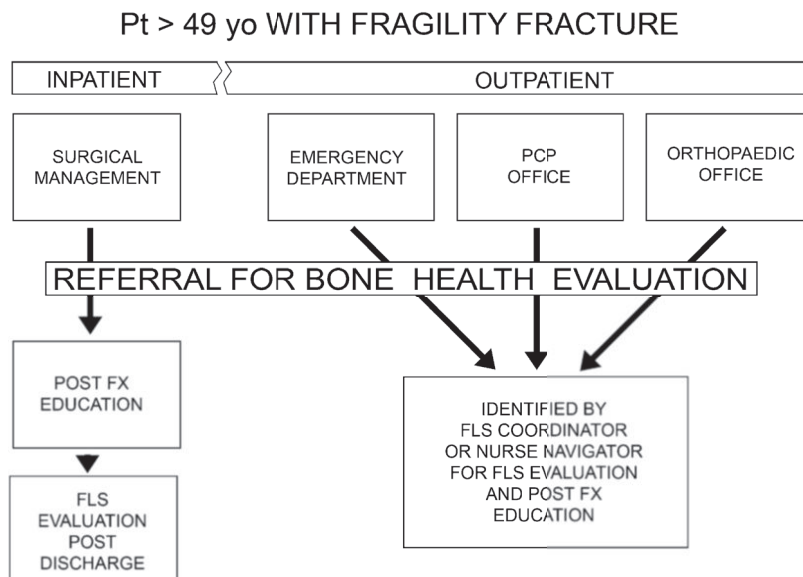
Pt > 49 yo WITH FRAGILITY FRACTURE

INPATIENT

OUTPATIENT

SURGICAL MANAGEMENT

EMERGENCY DEPARTMENT

PCP OFFICE

ORTHOPAEDIC OFFICE

REFERRAL FOR BONE HEALTH EVALUATION

POST FX EDUCATION

FLS EVALUATION POST DISCHARGE

IDENTIFIED BY FLS COORDINATOR OR NURSE NAVIGATOR FOR FLS EVALUATION AND POST FX EDUCATION